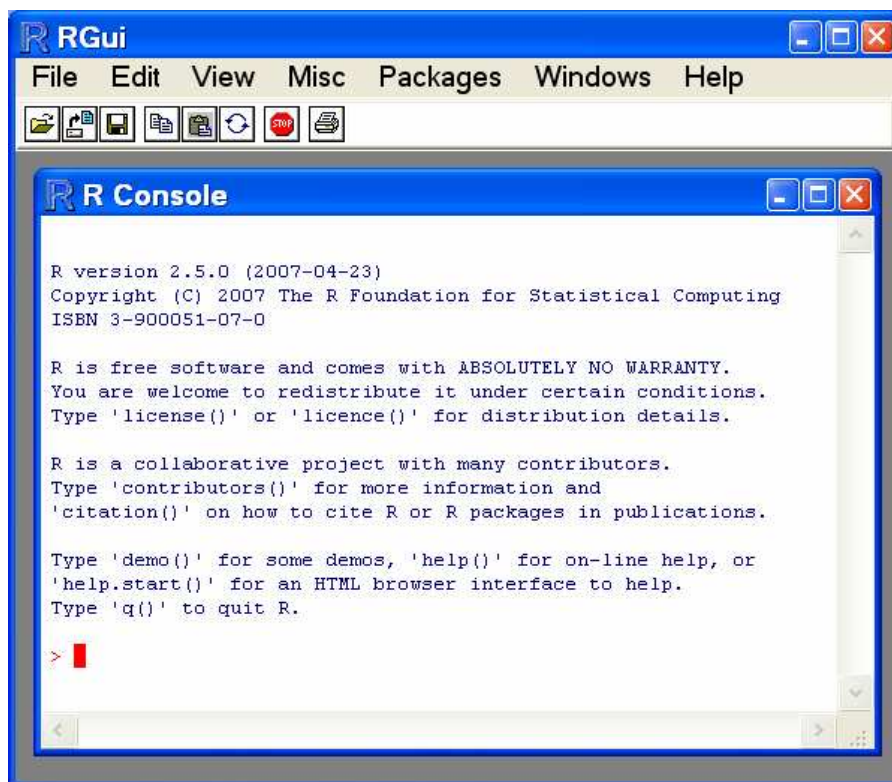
RGui

File Edit View Misc Packages Windows Help

STOP

R Console

R version 2.5.0 (2007-04-23)
Copyright (C) 2007 The R Foundation for Statistical Computing
ISBN 3-900051-07-0

R is free software and comes with ABSOLUTELY NO WARRANTY.
You are welcome to redistribute it under certain conditions.
Type 'license()' or 'licence()' for distribution details.

R is a collaborative project with many contributors.
Type 'contributors()' for more information and
'citation()' on how to cite R or R packages in publications.

Type 'demo()' for some demos, 'help()' for on-line help, or
'help.start()' for an HTML browser interface to help.
Type 'q()' to quit R.

>